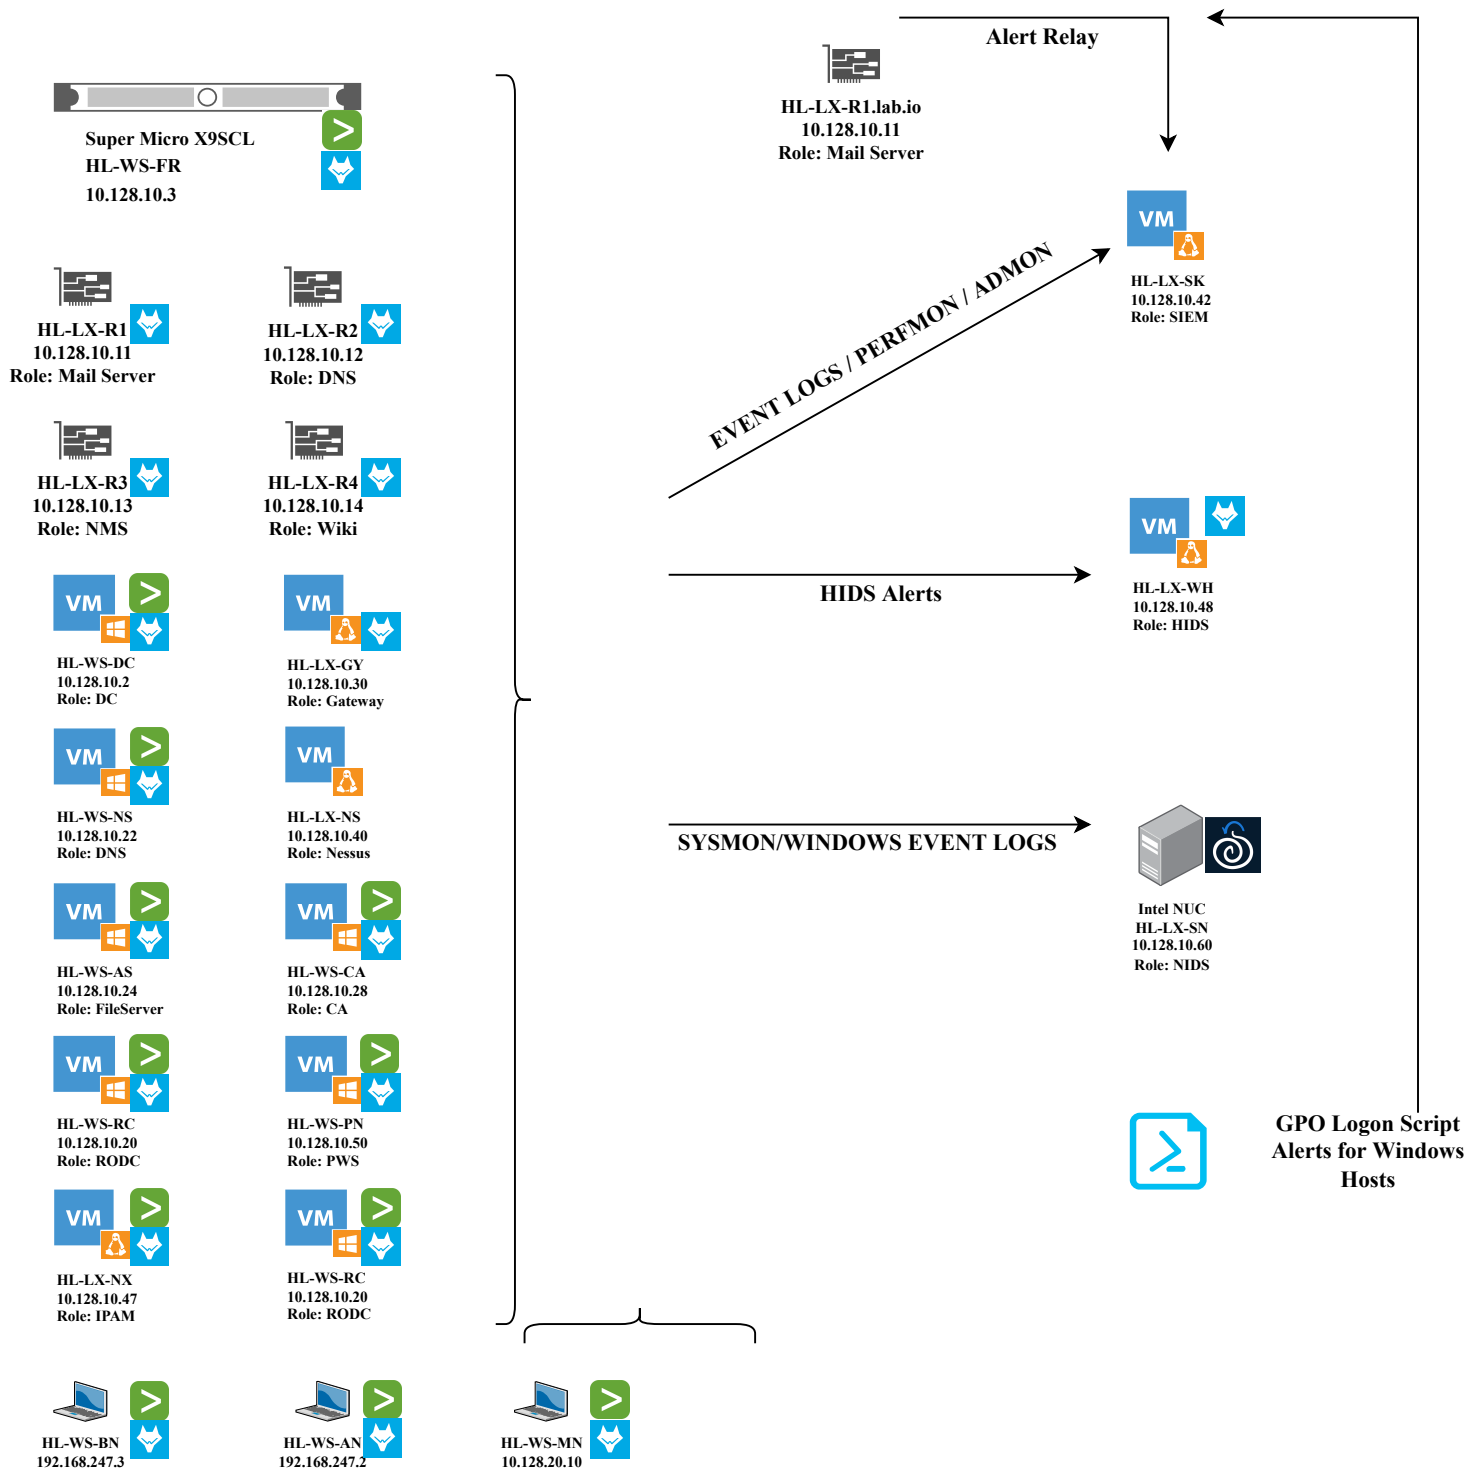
Alert Relay

HL-LX-R1.lab.io
10.128.10.11
Role: Mail Server

Super Micro X9SCL
HL-WS-FR
10.128.10.3

HL-LX-R1
10.128.10.11
Role: Mail Server

HL-LX-R2
10.128.10.12
Role: DNS

HL-LX-R3
10.128.10.13
Role: NMS

HL-LX-R4
10.128.10.14
Role: Wiki

EVENT LOGS / PERFMON / ADMON

VM
HL-LX-SK
10.128.10.42
Role: SIEM

VM
HL-LX-WH
10.128.10.48
Role: HIDS

HIDS Alerts

VM
HL-WS-DC
10.128.10.2
Role: DC

VM
HL-LX-GY
10.128.10.30
Role: Gateway

VM
HL-WS-NS
10.128.10.22
Role: DNS

VM
HL-LX-NS
10.128.10.40
Role: Nessus

SYSMON/WINDOWS EVENT LOGS

Intel NUC
HL-LX-SN
10.128.10.60
Role: NIDS

VM
HL-WS-AS
10.128.10.24
Role: FileServer

VM
HL-WS-CA
10.128.10.28
Role: CA

VM
HL-WS-RC
10.128.10.20
Role: RODC

VM
HL-WS-PN
10.128.10.50
Role: PWS

GPO Logon Script
Alerts for Windows
Hosts

VM
HL-LX-NX
10.128.10.47
Role: IPAM

VM
HL-WS-RC
10.128.10.20
Role: RODC

HL-WS-BN
192.168.247.3

HL-WS-AN
192.168.247.2

HL-WS-MN
10.128.20.10